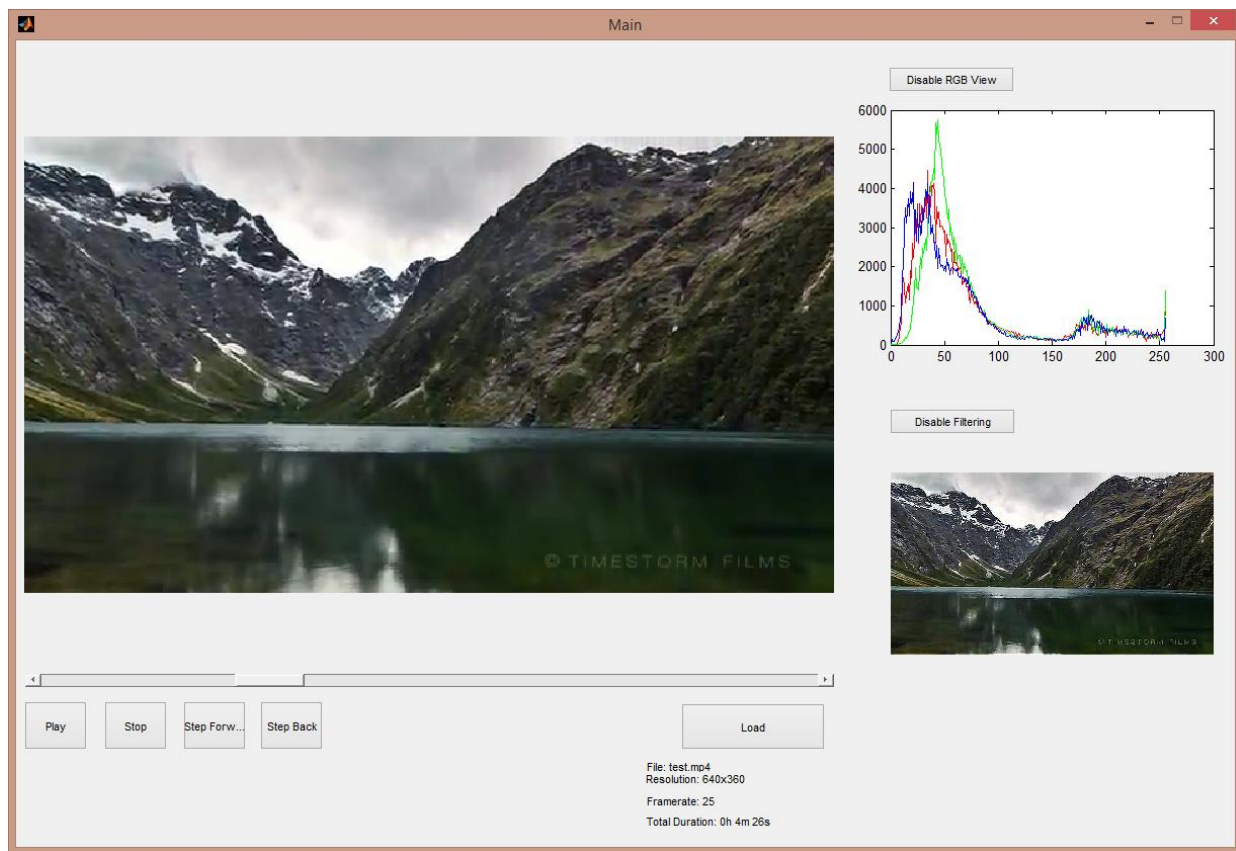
Main

Disable RGB View

6000
5000
4000
3000
2000
1000
0

0 50 100 150 200 250 300

© TIMESTORM FILMS

Disable Filtering

© TIMESTORM FILMS

Play

Stop

Step Forw...

Step Back

Load

File: test.mp4
Resolution: 640x360

Framerate: 25

Total Duration: 0h 4m 26s